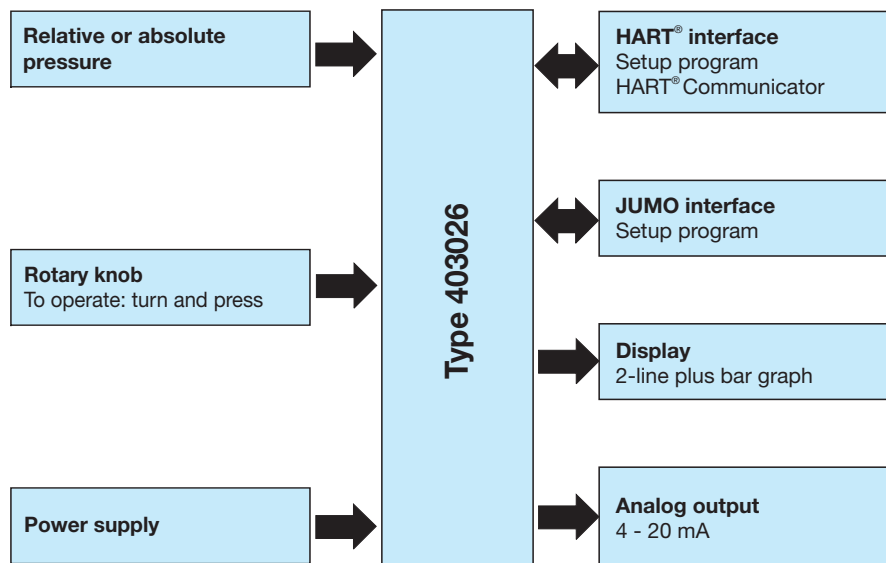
Relative or absolute pressure

Rotary knob
To operate: turn and press

Power supply

Type 403026

HART® interface
Setup program
HART® Communicator

JUMO interface
Setup program

Display
2-line plus bar graph

Analog output
4 - 20 mA